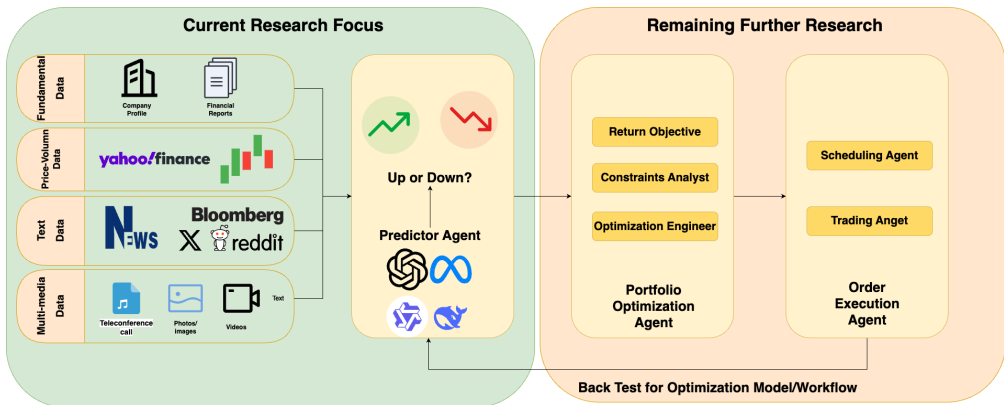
Current Research Focus

Fundamental Data
Company Profile
Financial Reports

Price-Volumn Data
yahoo!finance

Text Data
NEWS
Bloomberg
reddit

Multi-media Data
Teleconference call
Photos/ images
Videos
Text

Up or Down?

Predictor Agent

Remaining Further Research

Return Objective
Constraints Analyst
Optimization Engineer

Portfolio Optimization Agent

Scheduling Agent
Trading Anget

Order Execution Agent

Back Test for Optimization Model/Workflow